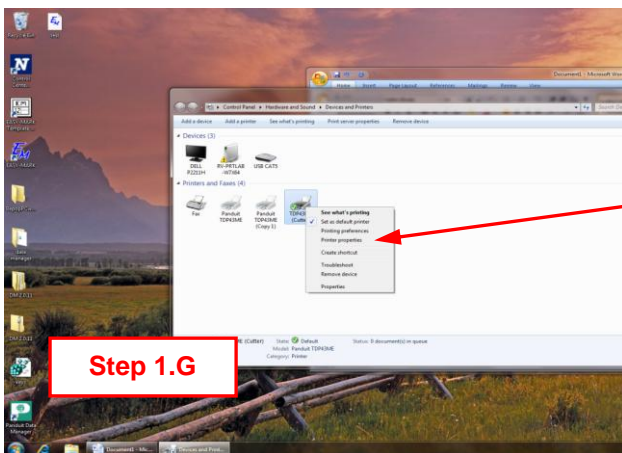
Control Panel ▸ Hardware and Sound ▸ Devices and Printers

Add a device   Add a printer   See what's printing   Print server properties   Remove device

Devices (3)

DELL P2201H   RI-P4TLAB -NT484   USB CAT5

Printers and Faxes (4)

Fax   Panduit TDP43ME   Panduit TDP43ME (Copy 1)   TDP43 (Cutter)

See what's printing
Set as default printer
Printing preferences
Printer properties
Create shortcut
Troubleshoot
Remove device
Properties

ME (Cutter)   State: Default   Status: 0 document(s) in queue
Model: Panduit TDP43ME
Category: Printer

Step 1.G

Home   Insert   Page Layout   References   Mailings   Review   View
Document1 - Microsoft Wo

Document1 - Mic...   Devices and Print...